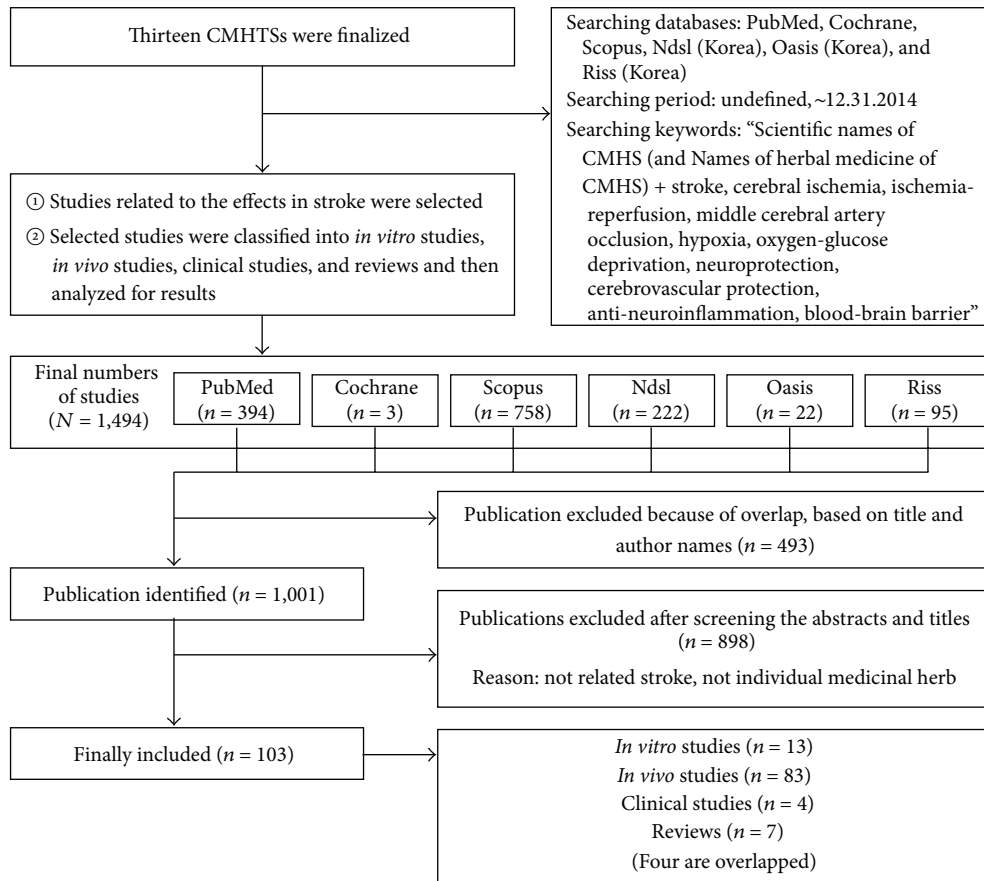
Thirteen CMHTSs were finalized

Searching databases: PubMed, Cochrane, Scopus, Ndsl (Korea), Oasis (Korea), and Riss (Korea)
Searching period: undefined, ~12.31.2014
Searching keywords: "Scientific names of CMHS (and Names of herbal medicine of CMHS) + stroke, cerebral ischemia, ischemia-reperfusion, middle cerebral artery occlusion, hypoxia, oxygen-glucose deprivation, neuroprotection, cerebrovascular protection, anti-neuroinflammation, blood-brain barrier"

① Studies related to the effects in stroke were selected
② Selected studies were classified into *in vitro* studies, *in vivo* studies, clinical studies, and reviews and then analyzed for results

Final numbers of studies ($N = 1,494$)

PubMed ($n = 394$)

Cochrane ($n = 3$)

Scopus ($n = 758$)

Ndsl ($n = 222$)

Oasis ($n = 22$)

Riss ($n = 95$)

Publication excluded because of overlap, based on title and author names ($n = 493$)

Publication identified ($n = 1,001$)

Publications excluded after screening the abstracts and titles ($n = 898$)
Reason: not related stroke, not individual medicinal herb

Finally included ($n = 103$)

*In vitro* studies ($n = 13$)
*In vivo* studies ($n = 83$)
Clinical studies ($n = 4$)
Reviews ($n = 7$)
(Four are overlapped)